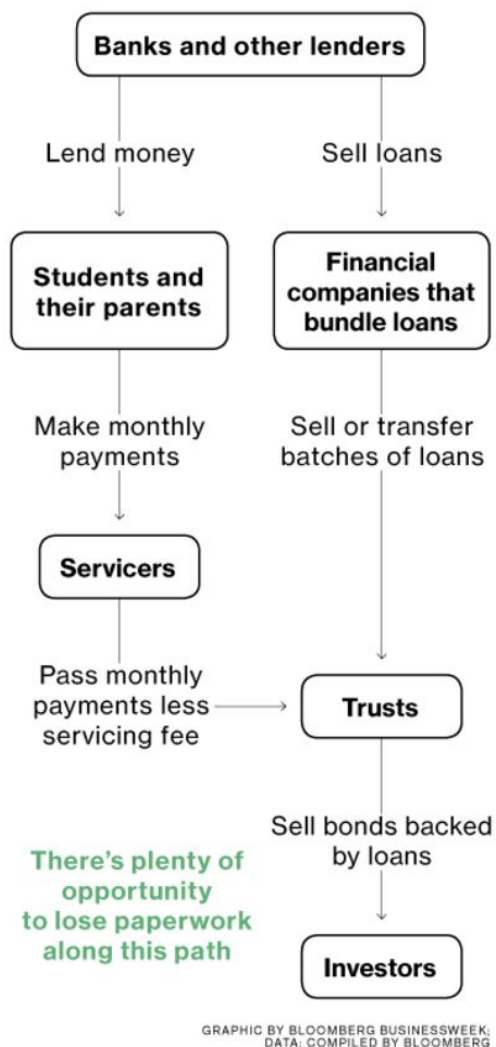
Banks and other lenders

Lend money

Sell loans

Students and their parents

Financial companies that bundle loans

Make monthly payments

Sell or transfer batches of loans

Servicers

Pass monthly payments less servicing fee

Trusts

Sell bonds backed by loans

There's plenty of opportunity to lose paperwork along this path

Investors

GRAPHIC BY BLOOMBERG BUSINESSWEEK; DATA: COMPILED BY BLOOMBERG